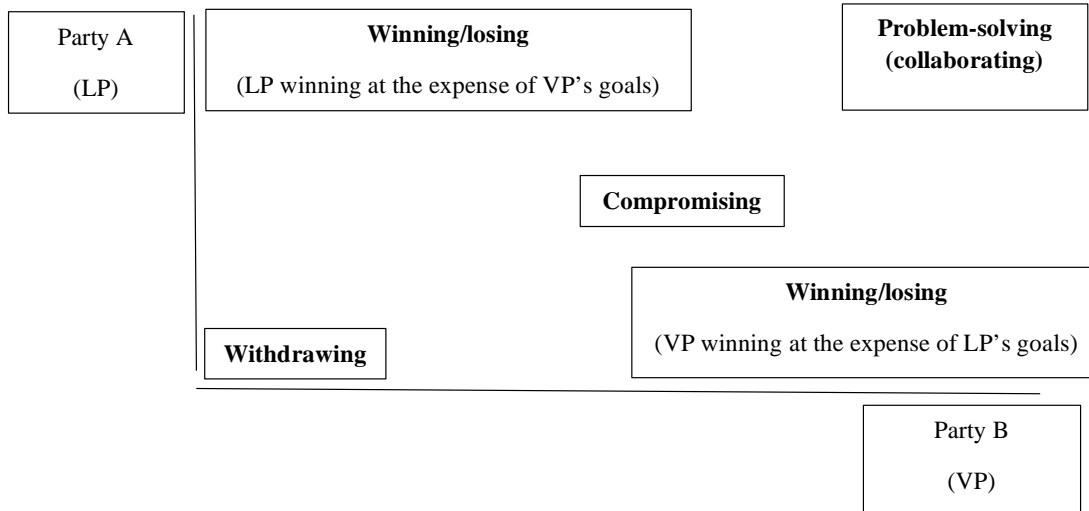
Party A

(LP)

**Winning/losing**

(LP winning at the expense of VP's goals)

**Problem-solving (collaborating)**

**Compromising**

**Winning/losing**

(VP winning at the expense of LP's goals)

**Withdrawing**

Party B

(VP)